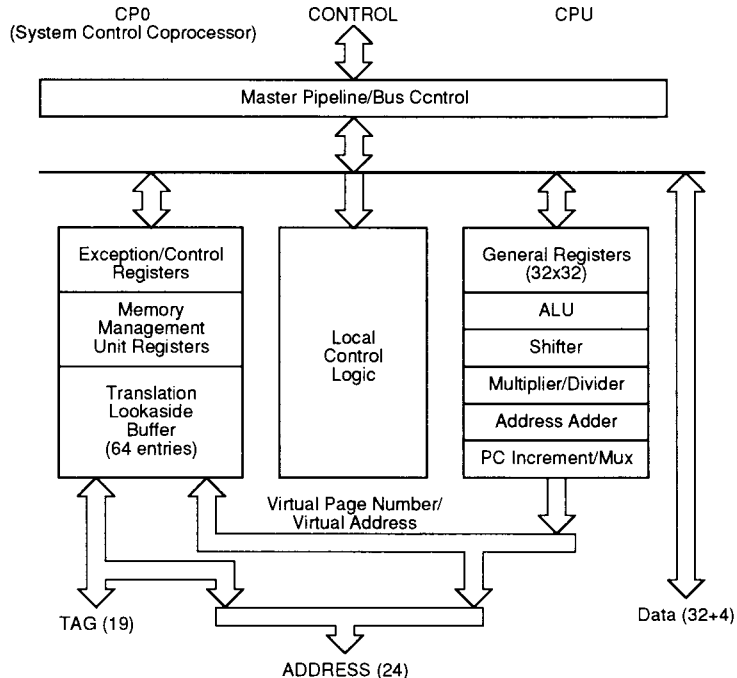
CP0
(System Control Coprocessor)

CONTROL

CPU

Master Pipeline/Bus Ccntrol

Exception/Control Registers

Memory Management Unit Registers

Translation Lookaside Buffer (64 entries)

Local Control Logic

General Registers (32x32)

ALU

Shifter

Multiplier/Divider

Address Adder

PC Increment/Mux

Virtual Page Number/ Virtual Address

TAG (19)

Data (32+4)

ADDRESS (24)